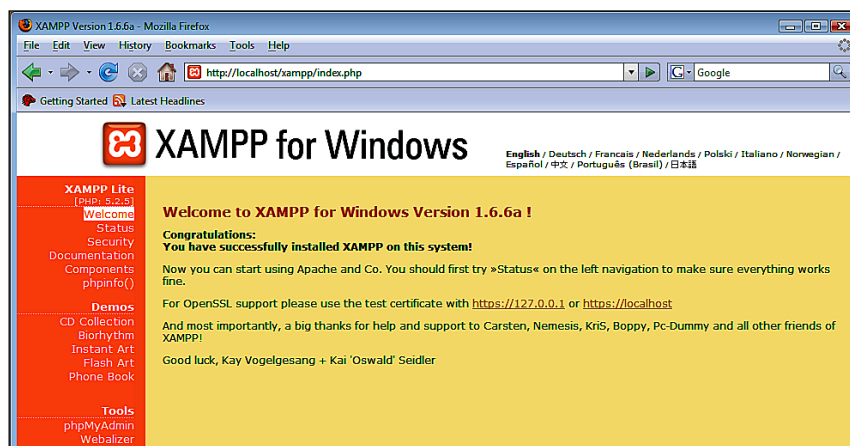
XAMPP Version 1.6.6a - Mozilla Firefox

File Edit View History Bookmarks Tools Help

http://localhost/xampp/index.php

Google

Getting Started Latest Headlines

XAMPP for Windows

English / Deutsch / Francais / Nederlands / Polski / Italiano / Norwegian / Español / 中文 / Português (Brasil) / 日本語

XAMPP Lite
[PHP: 5.2.5]
Welcome
Status
Security
Documentation
Components
phpinfo()

Demos
CD Collection
Biorhythm
Instant Art
Flash Art
Phone Book

Tools
phpMyAdmin
Webalizer

Welcome to XAMPP for Windows Version 1.6.6a !

Congratulations:
You have successfully installed XAMPP on this system!

Now you can start using Apache and Co. You should first try »Status« on the left navigation to make sure everything works fine.

For OpenSSL support please use the test certificate with https://127.0.0.1 or https://localhost

And most importantly, a big thanks for help and support to Carsten, Nemesis, KriS, Boppy, Pc-Dummy and all other friends of XAMPP!

Good luck, Kay Vogelgesang + Kai 'Oswald' Seidler